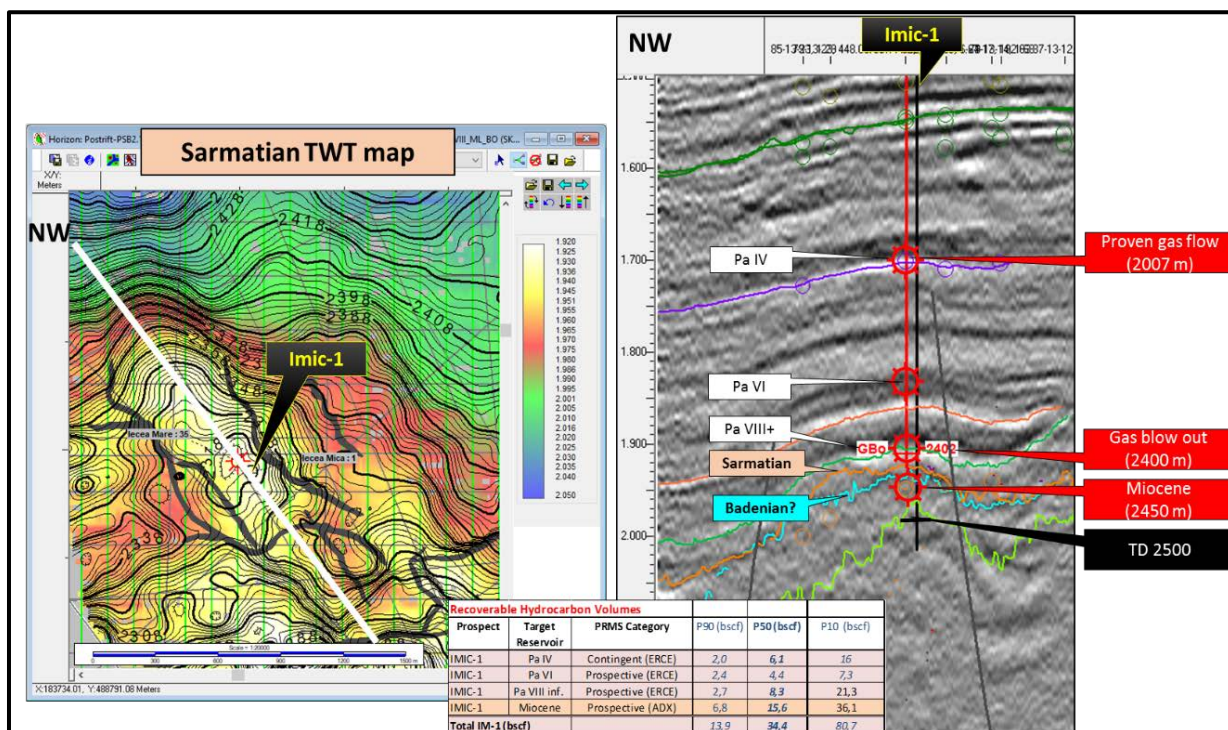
Horizon: Postrift-PSB2. VIII_ML_BO (SK...

Sarmatian TWT map

X/Y: Meters

NW

1.920
1.925
1.931
1.936
1.940
1.945
1.951
1.955
1.960
1.965
1.970
1.975
1.980
1.985
1.990
1.995
2.001
2.005
2.010
2.016
2.020
2.025
2.030
2.035
2.040
2.050

2418
2428
2398
2388
2408
2378
2348
2368
2308

Imic-1

Iecea Mare : 36
Iecea Mica : 1

Scale = 1:20000
0 300 600 900 1200 1500 m

X:183734.01, Y:488791.08 Meters

NW

Imic-1

85-13 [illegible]

1.600
1.700
1.800
1.900
2.000

Pa IV
Pa VI
Pa VIII+
Sarmatian
Badenian?
GBo 2402

Proven gas flow (2007 m)
Gas blow out (2400 m)
Miocene (2450 m)
TD 2500

| Recoverable Hydrocarbon Volumes | | | | | |
|---|---|---|---|---|---|
| Prospect | Target Reservoir | PRMS Category | P90 (bscf) | P50 (bscf) | P10 (bscf) |
| IMIC-1 | Pa IV | Contingent (ERCE) | 2,0 | 6,1 | 16 |
| IMIC-1 | Pa VI | Prospective (ERCE) | 2,4 | 4,4 | 7,3 |
| IMIC-1 | Pa VIII inf. | Prospective (ERCE) | 2,7 | 8,3 | 21,3 |
| IMIC-1 | Miocene | Prospective (ADX) | 6,8 | 15,6 | 36,1 |
| Total IM-1 (bscf) | | | 13,9 | 34,4 | 80,7 |